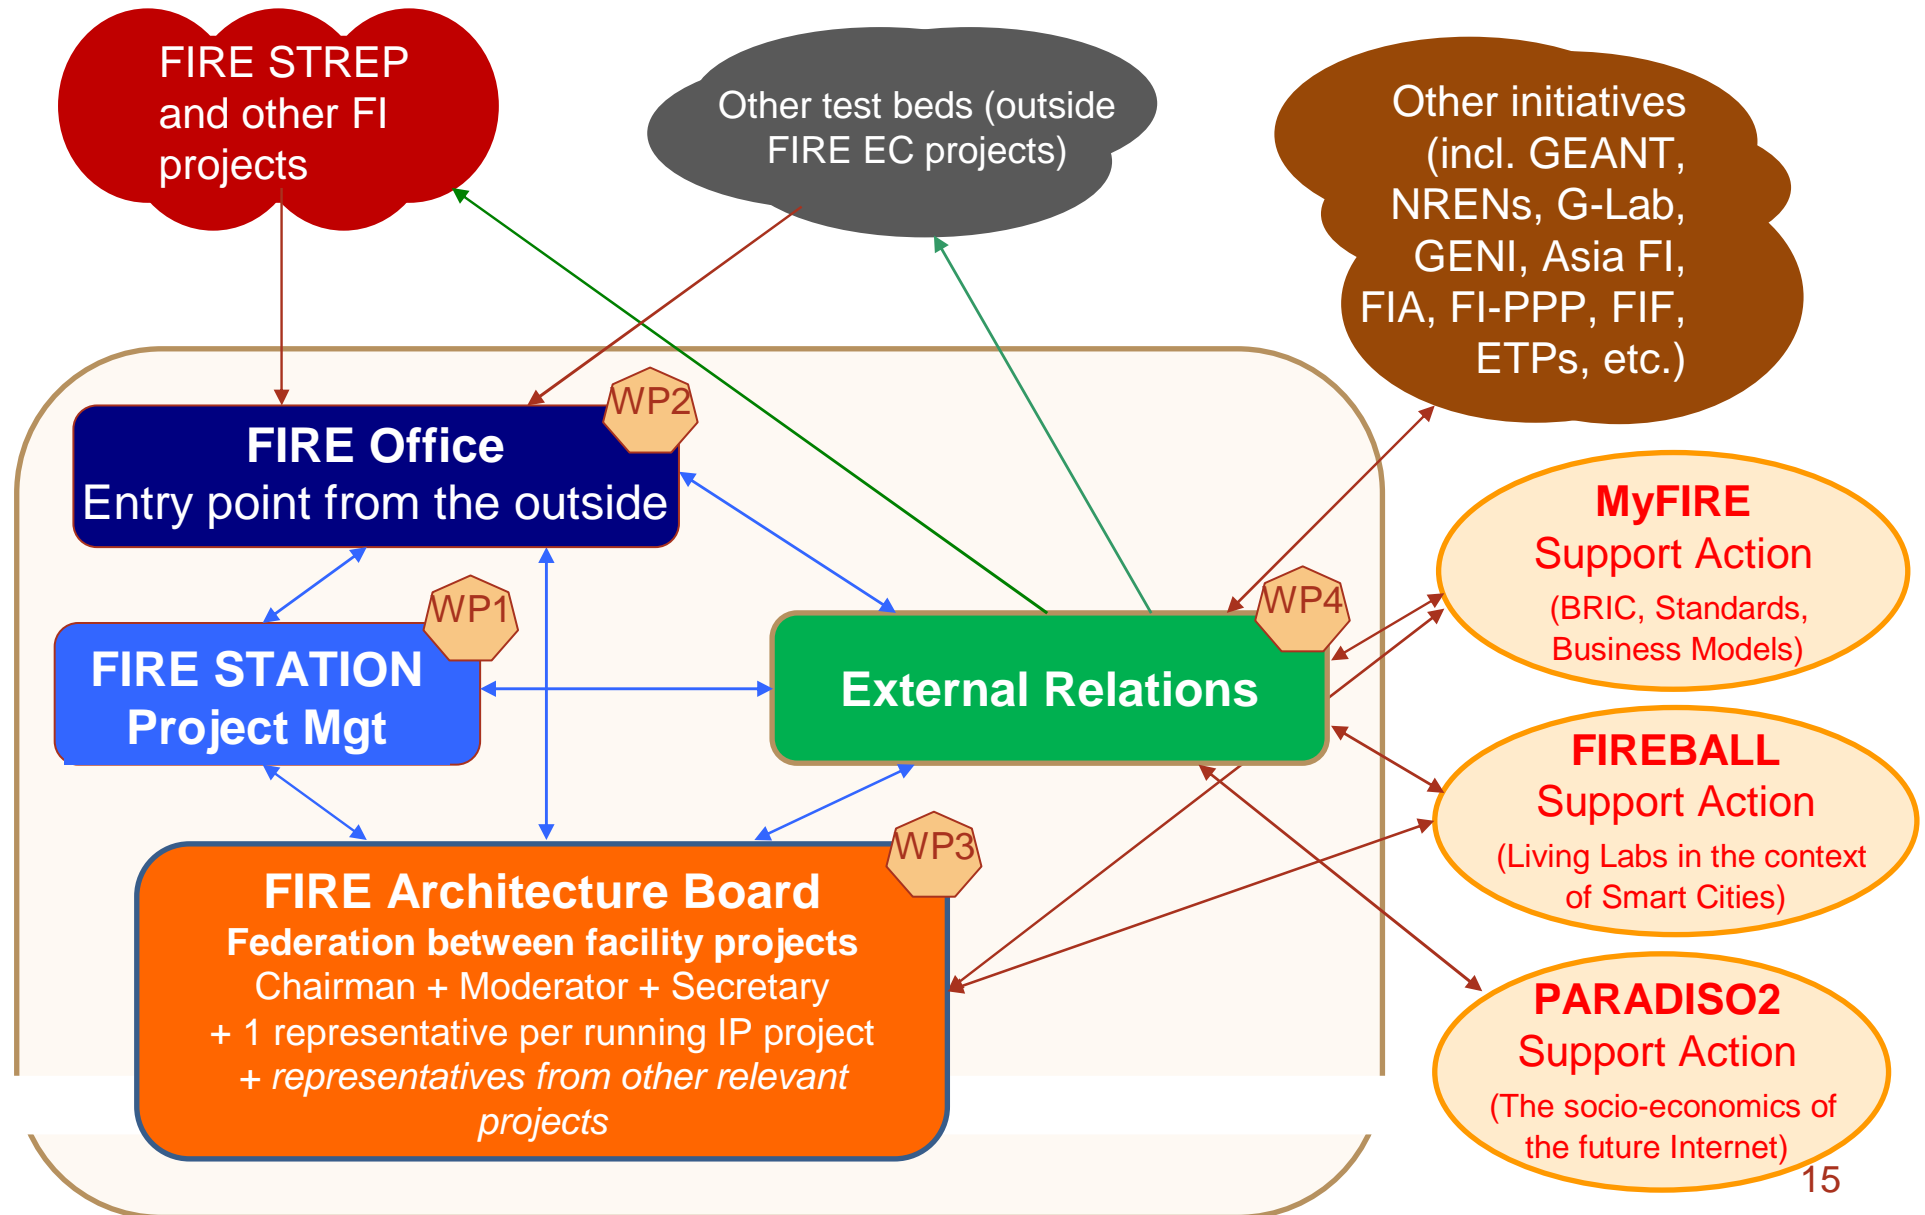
FIRE STREP and other FI projects

Other test beds (outside FIRE EC projects)

Other initiatives (incl. GEANT, NRENs, G-Lab, GENI, Asia FI, FIA, FI-PPP, FIF, ETPs, etc.)

WP2

FIRE Office
Entry point from the outside

WP1

FIRE STATION
Project Mgt

WP4

External Relations

MyFIRE
Support Action
(BRIC, Standards, Business Models)

FIREBALL
Support Action
(Living Labs in the context of Smart Cities)

WP3

FIRE Architecture Board
Federation between facility projects
Chairman + Moderator + Secretary
+ 1 representative per running IP project
+ *representatives from other relevant projects*

PARADISO2
Support Action
(The socio-economics of the future Internet)

15